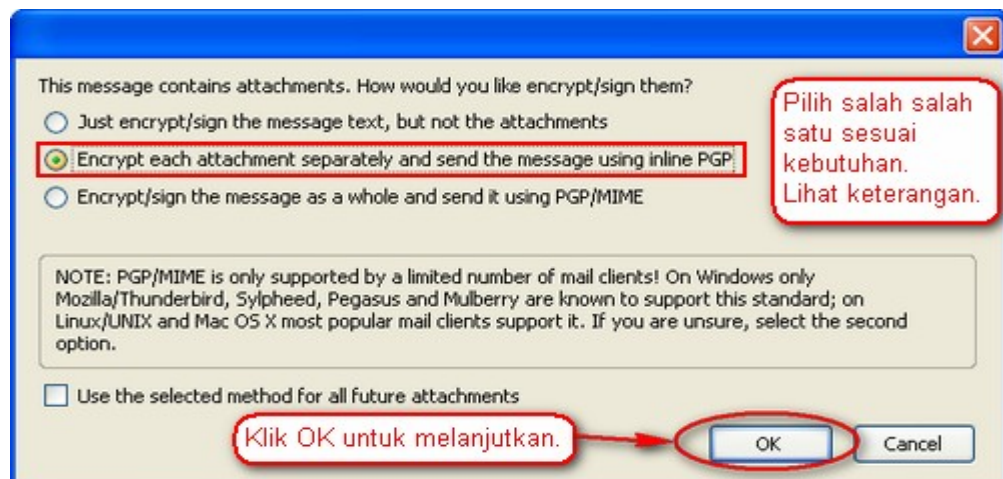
This message contains attachments. How would you like encrypt/sign them?

Just encrypt/sign the message text, but not the attachments

Encrypt each attachment separately and send the message using inline PGP

Encrypt/sign the message as a whole and send it using PGP/MIME

Pilih salah salah satu sesuai kebutuhan. Lihat keterangan.

NOTE: PGP/MIME is only supported by a limited number of mail clients! On Windows only Mozilla/Thunderbird, Sylpheed, Pegasus and Mulberry are known to support this standard; on Linux/UNIX and Mac OS X most popular mail clients support it. If you are unsure, select the second option.

Use the selected method for all future attachments

Klik OK untuk melanjutkan.

OK

Cancel